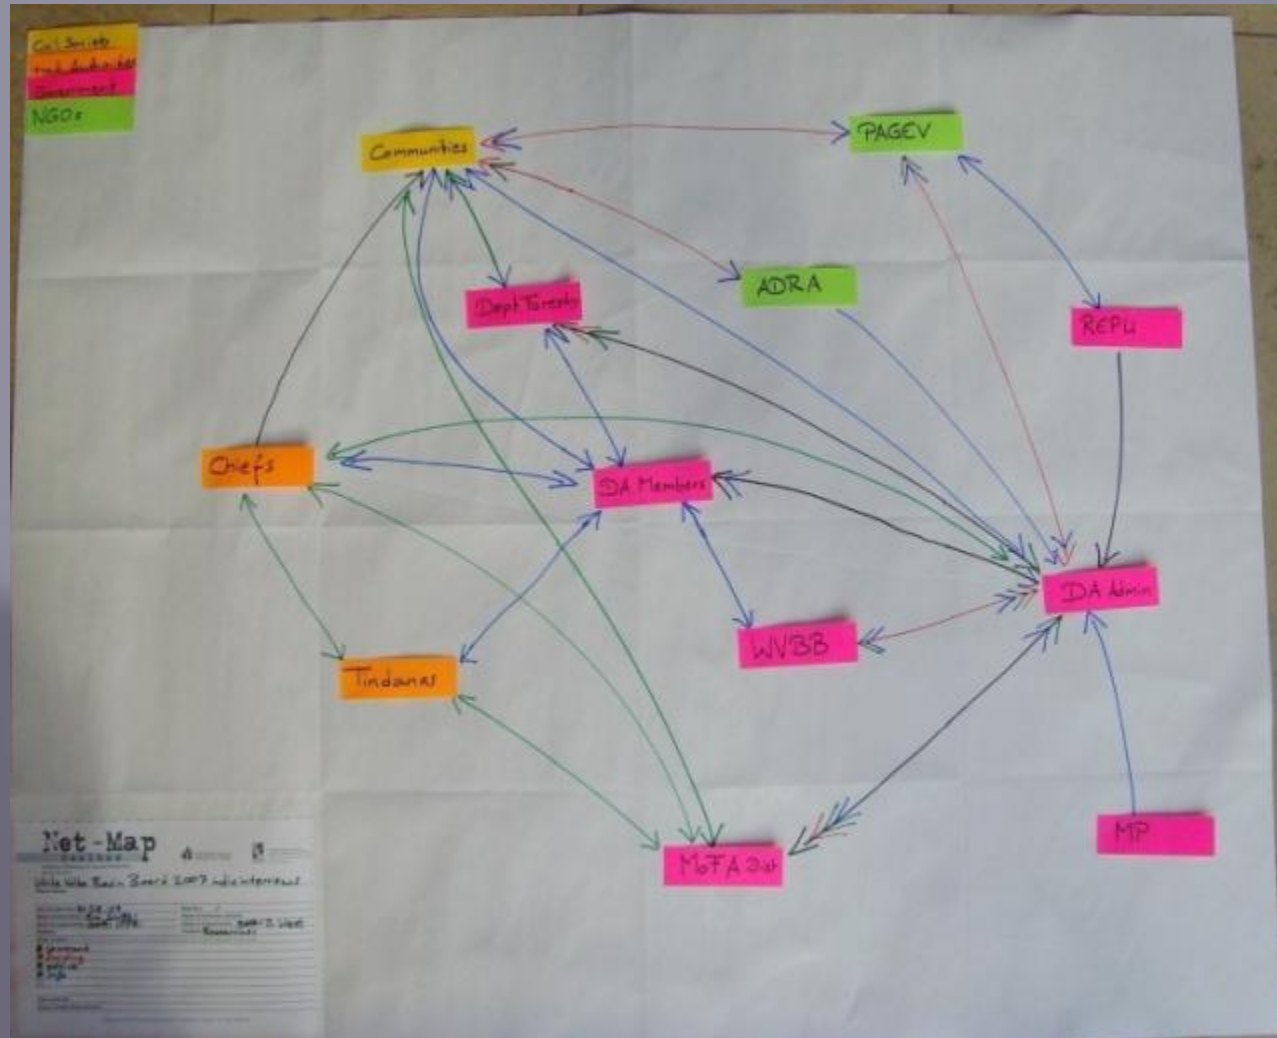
Civil Society
Traditional Authorities
Government
NGOs

Communities
PAGEV
ADRA
Dept Forestry
REPU
Chiefs
DA Members
DA Admin
WVBB
Tindanas
MP
MoFA Dist

Net-Map
White Volta Basin Board 2007 individual interviews
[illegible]